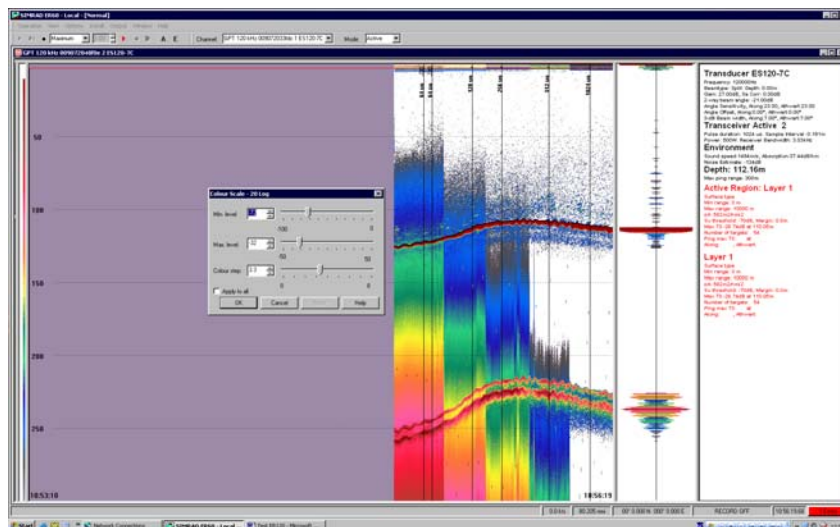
SIMRAD ER60 - Local - [Normal]

Channel GPT 120 kHz 009072048f8e 2 ES120-7C
Mode Active

GPT 120 kHz 009072048f8e 2 ES120-7C

50
100
150
200
250

10:53:18
10:56:19

Colour Scale - 20 Log
Min level
-100
0
Max level
-32
-50
50
Colour step
3.0
0
6
Apply to all
OK
Cancel
Help

Transducer ES120-7C
Transceiver Active 2
Environment
Depth: 112.16m
Active Region: Layer 1
Layer 1

RECORD OFF
10:56:19
Start
SIMRAD ER60 - Local